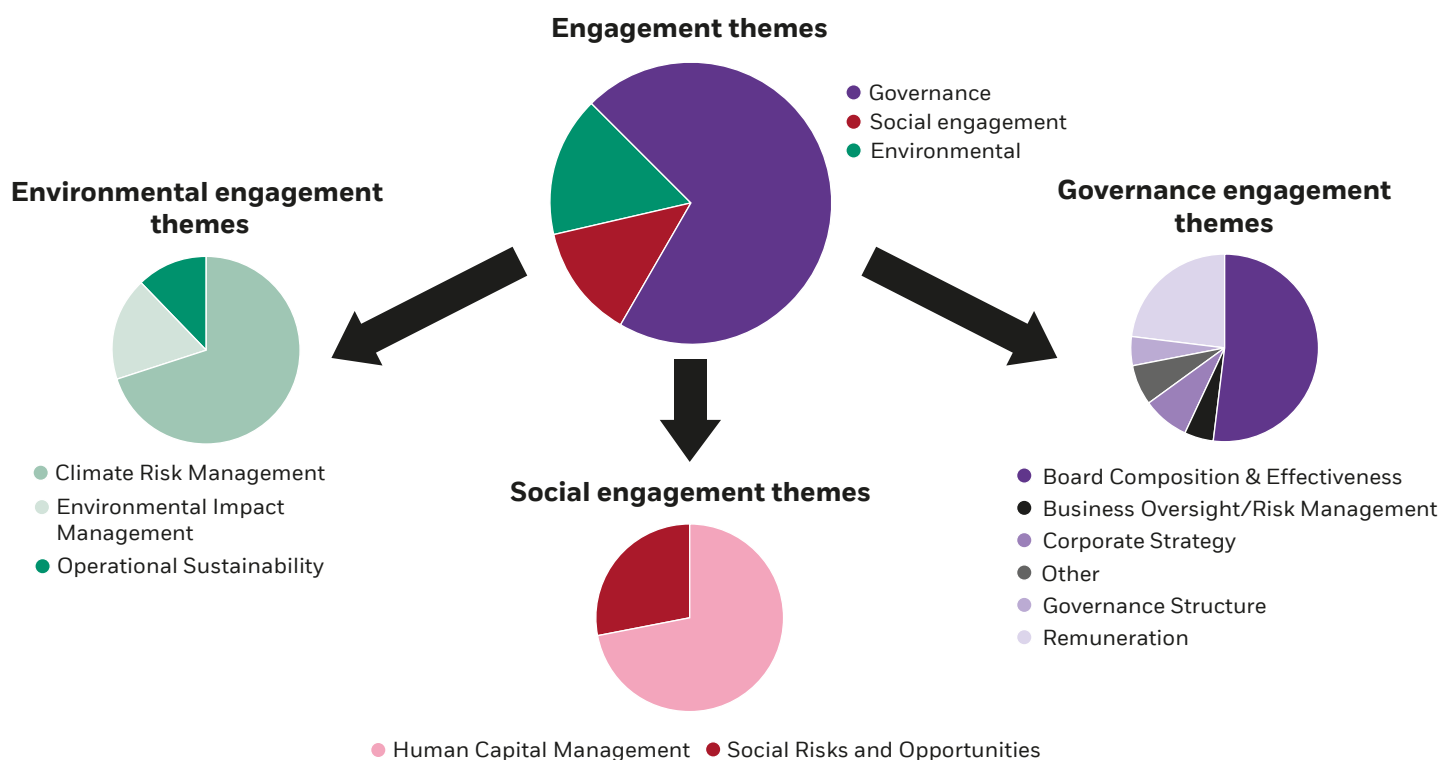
Engagement themes

Governance
Social engagement
Environmental

Environmental engagement themes

Climate Risk Management
Environmental Impact Management
Operational Sustainability

Social engagement themes

Human Capital Management
Social Risks and Opportunities

Governance engagement themes

Board Composition & Effectiveness
Business Oversight/Risk Management
Corporate Strategy
Other
Governance Structure
Remuneration